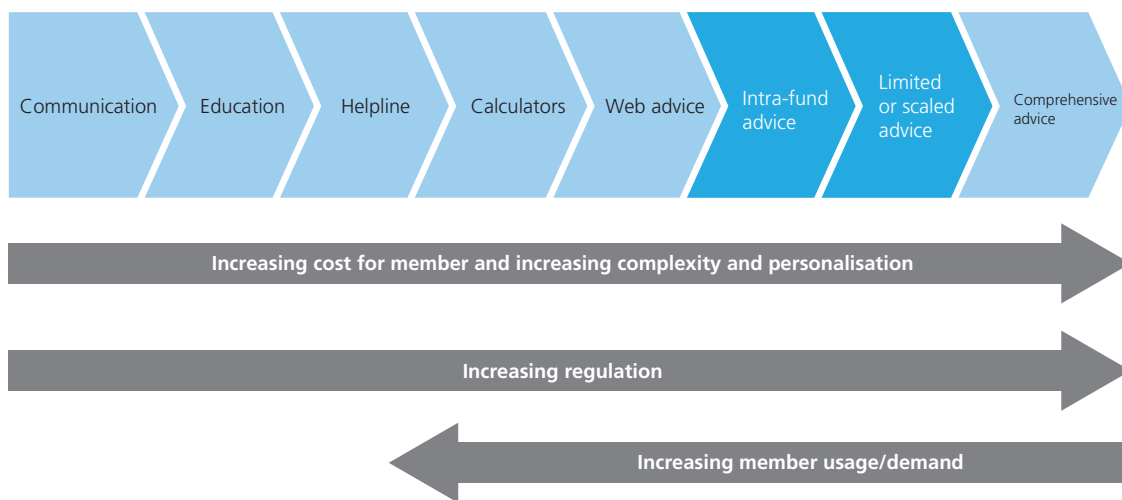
Communication

Education

Helpline

Calculators

Web advice

Intra-fund advice

Limited or scaled advice

Comprehensive advice

Increasing cost for member and increasing complexity and personalisation

Increasing regulation

Increasing member usage/demand